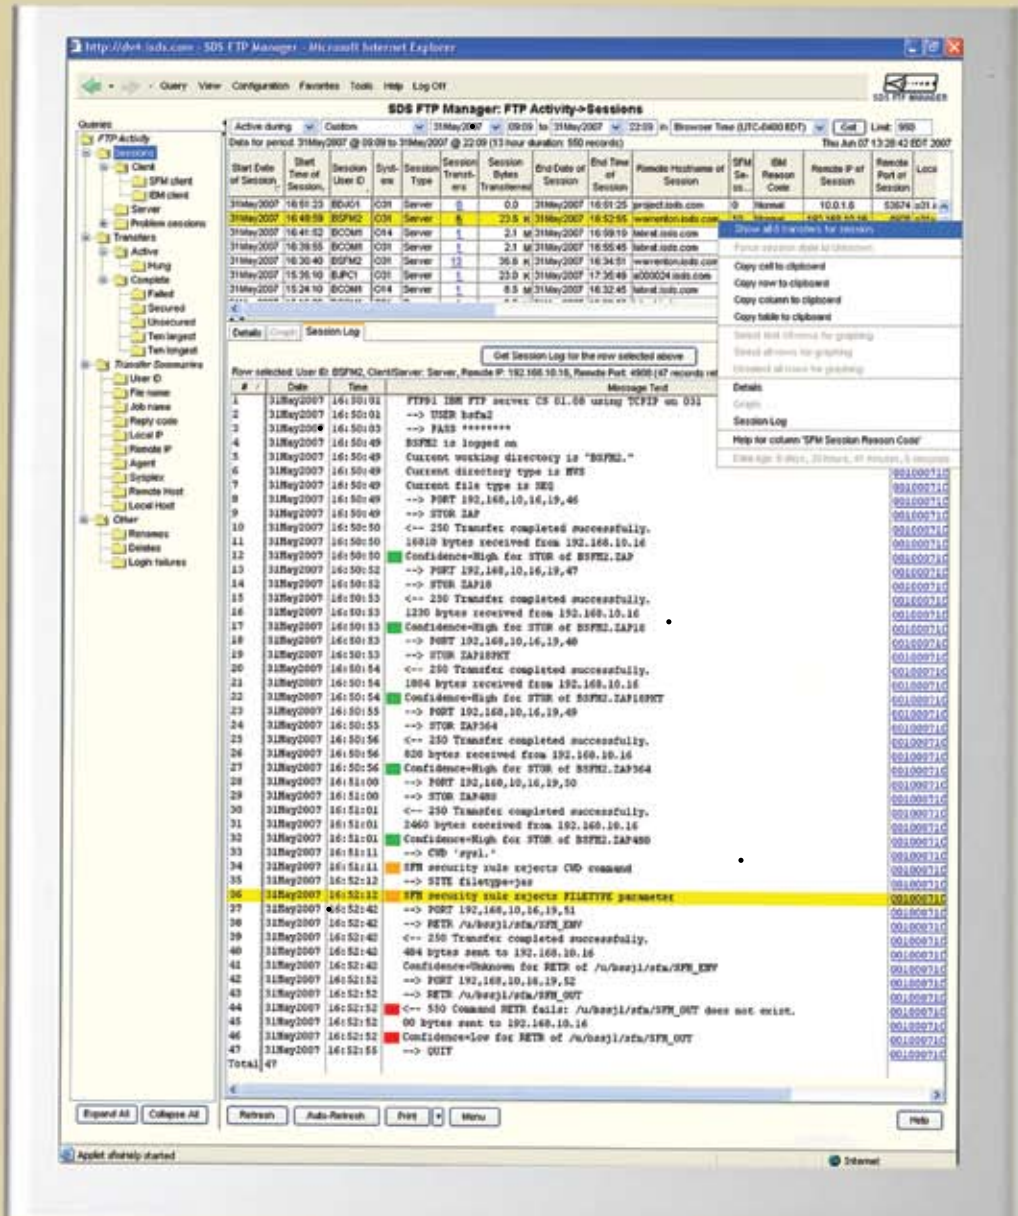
http://dev4.isds.com - SDS FTP Manager - Microsoft Internet Explorer

Query View Configuration Favorites Tools Help Log Off

SDS FTP MANAGER

SDS FTP Manager: FTP Activity->Sessions

Queries

Active during Custom 31May2007 09:09 to 31May2007 22:09 in Browser Time (UTC-0400 EDT) Get Limit 999

Data for period 31May2007 @ 09:09 to 31May2007 @ 22:09 (13 hour duration; 550 records)

Thu Jun 07 13:28:42 EDT 2007

FTP Activity
Sessions
Client
SFM client
IBM client
Server
Problem sessions
Transfers
Active
Hung
Complete
Failed
Secured
Unsecured
Ten largest
Ten longest
Transfer Summaries
User ID
File name
Job name
Reply code
Local IP
Remote IP
Agent
Sysplex
Remote Host
Local Host
Other
Renames
Deletes
Login failures

| Start Date of Session | Start Time of Session | Session User ID | System | Session Type | Session Transfers | Session Bytes Transferred | End Date of Session | End Time of Session | Remote Hostname of Session | SFM Se... | IBM Reason Code | Remote IP of Session | Remote Port of Session | Loca |
|---|---|---|---|---|---|---|---|---|---|---|---|---|---|---|
| 31May2007 | 16:51:23 | BDJO1 | C01 | Server | 1 | 0.0 | 31May2007 | 16:51:25 | project.isds.com | 0 | Normal | 10.0.1.6 | 53674 | |
| 31May2007 | 16:49:59 | BSFM2 | C01 | Server | 6 | 23.6 K | 31May2007 | 16:52:55 | warrenton.isds.com | | | | | |
| 31May2007 | 16:41:52 | BCOM1 | C04 | Server | 1 | 2.1 M | 31May2007 | 16:59:19 | lebrat.isds.com | | | | | |
| 31May2007 | 16:39:55 | BCOM1 | C01 | Server | 1 | 2.1 M | 31May2007 | 16:55:45 | lebrat.isds.com | | | | | |
| 31May2007 | 16:30:40 | BSFM2 | C01 | Server | 12 | 36.6 K | 31May2007 | 16:34:51 | warrenton.isds.com | | | | | |
| 31May2007 | 15:35:10 | BJPC1 | C01 | Server | 1 | 23.0 K | 31May2007 | 17:35:49 | a000024.isds.com | | | | | |
| 31May2007 | 15:24:10 | BCOM1 | C04 | Server | 1 | 8.5 M | 31May2007 | 16:32:45 | lebrat.isds.com | | | | | |

Show all transfers for session
Force session data to Unknown
Copy cell to clipboard
Copy row to clipboard
Copy column to clipboard
Copy table to clipboard
Select first 10 rows for graphing
Select all rows for graphing
Unselect all rows for graphing
Details
Graph
Session Log
Help for column 'SFM Session Reason Code'
Data age: 9 days, 20 hours, 41 minutes, 5 seconds

Details Graph Session Log

Get Session Log for the row selected above

Row selected: User ID: BSFM2, Client/Server: Server, Remote IP: 192.168.10.16, Remote Port: 4906 (47 records ret

| # | Date | Time | Message Text |
|---|---|---|---|
| 1 | 31May2007 | 16:50:01 | FTP01 IBM FTP server CS 01.08 using TCPIP on O31 |
| 2 | 31May2007 | 16:50:01 | --> USER bsfm2 |
| 3 | 31May2007 | 16:50:03 | --> PASS ******** |
| 4 | 31May2007 | 16:50:49 | BSFM2 is logged on |
| 5 | 31May2007 | 16:50:49 | Current working directory is "BSFM2." |
| 6 | 31May2007 | 16:50:49 | Current directory type is MVS |
| 7 | 31May2007 | 16:50:49 | Current file type is SEQ |
| 8 | 31May2007 | 16:50:49 | --> PORT 192,168,10,16,19,46 |
| 9 | 31May2007 | 16:50:49 | --> STOR ZAP |
| 10 | 31May2007 | 16:50:50 | <-- 250 Transfer completed successfully. |
| 11 | 31May2007 | 16:50:50 | 16810 bytes received from 192.168.10.16 |
| 12 | 31May2007 | 16:50:50 | Confidence=High for STOR of BSFM2.ZAP |
| 13 | 31May2007 | 16:50:52 | --> PORT 192,168,10,16,19,47 |
| 14 | 31May2007 | 16:50:52 | --> STOR ZAP18 |
| 15 | 31May2007 | 16:50:53 | <-- 250 Transfer completed successfully. |
| 16 | 31May2007 | 16:50:53 | 1230 bytes received from 192.168.10.16 |
| 17 | 31May2007 | 16:50:53 | Confidence=High for STOR of BSFM2.ZAP18 |
| 18 | 31May2007 | 16:50:53 | --> PORT 192,168,10,16,19,48 |
| 19 | 31May2007 | 16:50:53 | --> STOR ZAP18PKT |
| 20 | 31May2007 | 16:50:54 | <-- 250 Transfer completed successfully. |
| 21 | 31May2007 | 16:50:54 | 1804 bytes received from 192.168.10.16 |
| 22 | 31May2007 | 16:50:54 | Confidence=High for STOR of BSFM2.ZAP18PKT |
| 23 | 31May2007 | 16:50:55 | --> PORT 192,168,10,16,19,49 |
| 24 | 31May2007 | 16:50:55 | --> STOR ZAP364 |
| 25 | 31May2007 | 16:50:56 | <-- 250 Transfer completed successfully. |
| 26 | 31May2007 | 16:50:56 | 820 bytes received from 192.168.10.16 |
| 27 | 31May2007 | 16:50:56 | Confidence=High for STOR of BSFM2.ZAP364 |
| 28 | 31May2007 | 16:51:00 | --> PORT 192,168,10,16,19,50 |
| 29 | 31May2007 | 16:51:00 | --> STOR ZAP480 |
| 30 | 31May2007 | 16:51:01 | <-- 250 Transfer completed successfully. |
| 31 | 31May2007 | 16:51:01 | 2460 bytes received from 192.168.10.16 |
| 32 | 31May2007 | 16:51:01 | Confidence=High for STOR of BSFM2.ZAP480 |
| 33 | 31May2007 | 16:51:11 | --> CWD 'syzl.' |
| 34 | 31May2007 | 16:51:11 | SFM security rule rejects CWD command |
| 35 | 31May2007 | 16:52:12 | --> SITE filetype=jes |
| 36 | 31May2007 | 16:52:12 | SFM security rule rejects FILETYPE parameter |
| 37 | 31May2007 | 16:52:42 | --> PORT 192,168,10,16,19,51 |
| 38 | 31May2007 | 16:52:42 | --> RETR /u/bssjl/sfm/SFM_ENV |
| 39 | 31May2007 | 16:52:42 | <-- 250 Transfer completed successfully. |
| 40 | 31May2007 | 16:52:42 | 404 bytes sent to 192.168.10.16 |
| 41 | 31May2007 | 16:52:42 | Confidence=Unknown for RETR of /u/bssjl/sfm/SFM_ENV |
| 42 | 31May2007 | 16:52:52 | --> PORT 192,168,10,16,19,52 |
| 43 | 31May2007 | 16:52:52 | --> RETR /u/bssjl/sfm/SFM_OUT |
| 44 | 31May2007 | 16:52:52 | <-- 550 Command RETR fails: /u/bssjl/sfm/SFM_OUT does not exist. |
| 45 | 31May2007 | 16:52:52 | 00 bytes sent to 192.168.10.16 |
| 46 | 31May2007 | 16:52:52 | Confidence=Low for RETR of /u/bssjl/sfm/SFM_OUT |
| 47 | 31May2007 | 16:52:55 | --> QUIT |
| Total | 47 | | |

Expand All Collapse All Refresh Auto-Refresh Print Menu Help

Applet sfmhelp started

Internet